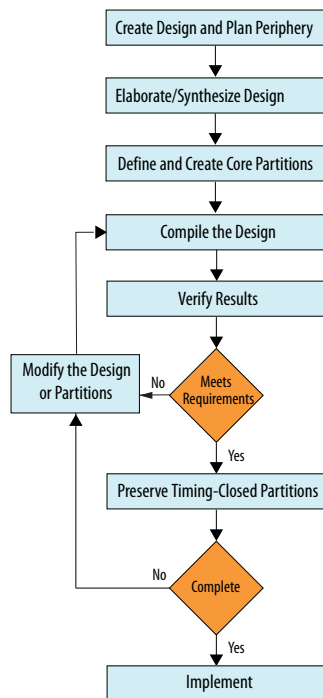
Create Design and Plan Periphery

Elaborate/Synthesize Design

Define and Create Core Partitions

Compile the Design

Verify Results

Modify the Design or Partitions

No

Meets Requirements

Yes

Preserve Timing-Closed Partitions

No

Complete

Yes

Implement